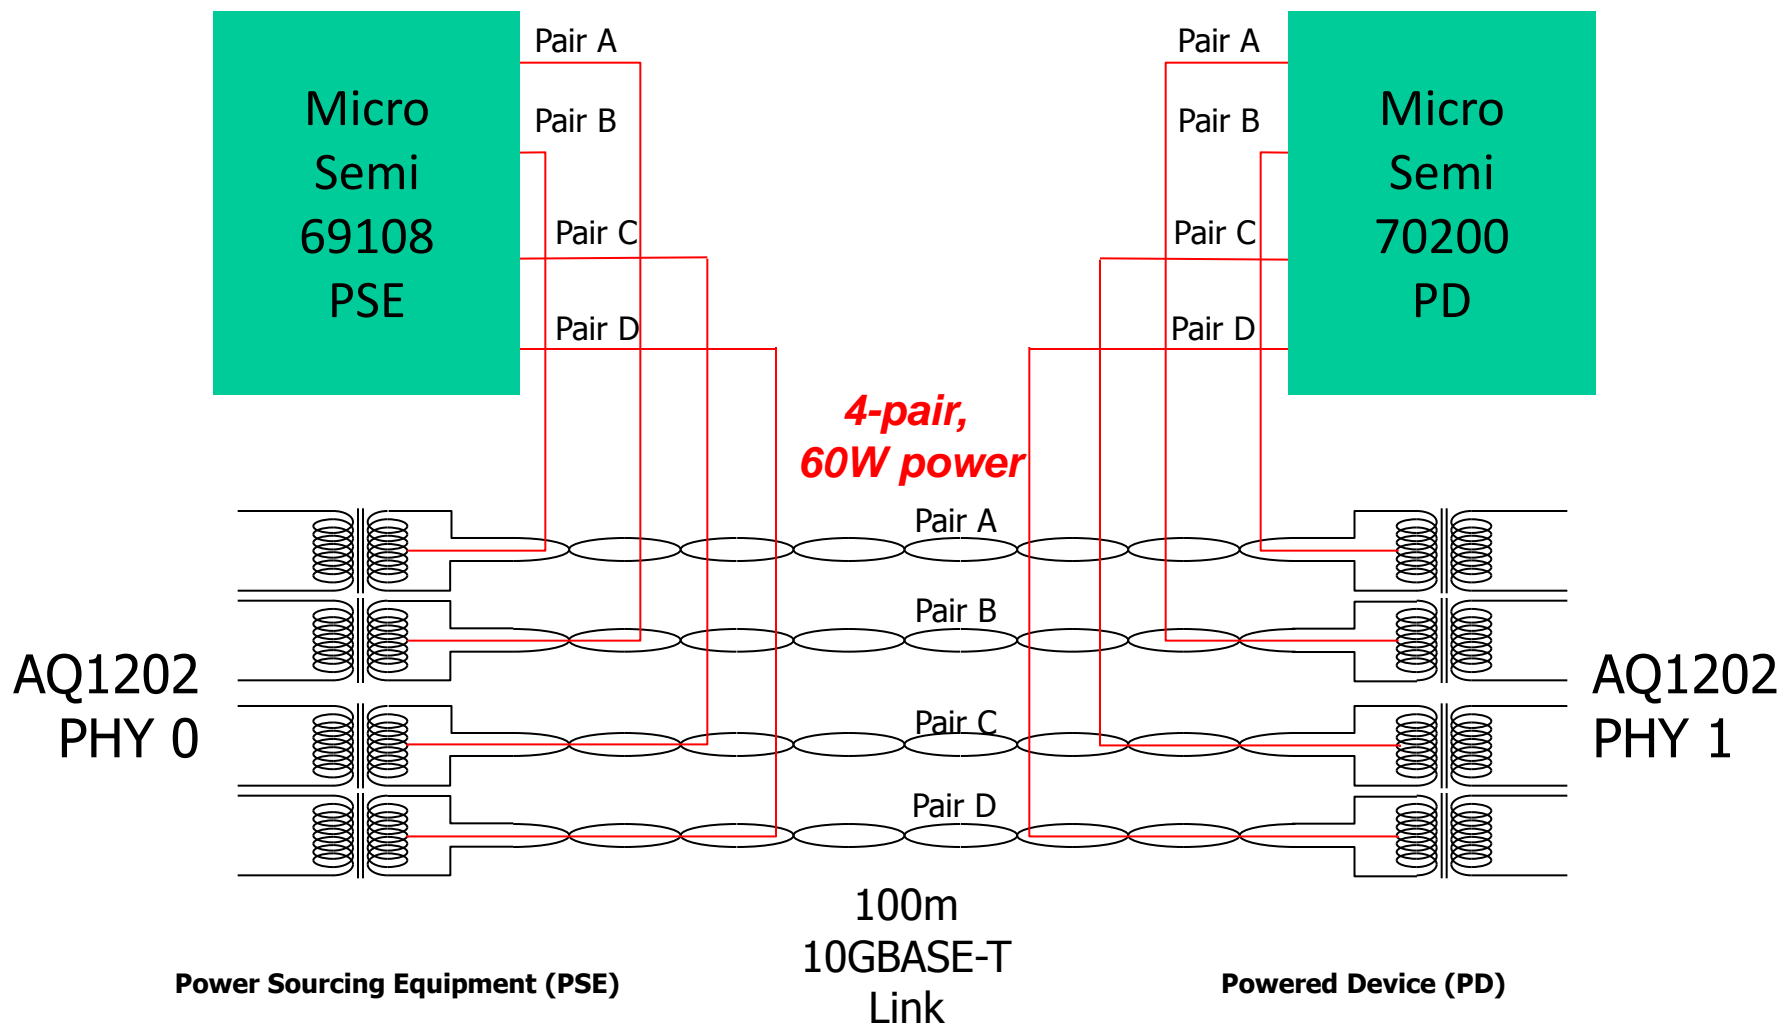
Micro Semi 69108 PSE

Pair A

Pair B

Pair C

Pair D

Pair A

Pair B

Pair C

Pair D

Micro Semi 70200 PD

4-pair, 60W power

Pair A

Pair B

Pair C

Pair D

AQ1202 PHY 0

AQ1202 PHY 1

100m 10GBASE-T Link

Power Sourcing Equipment (PSE)

Powered Device (PD)